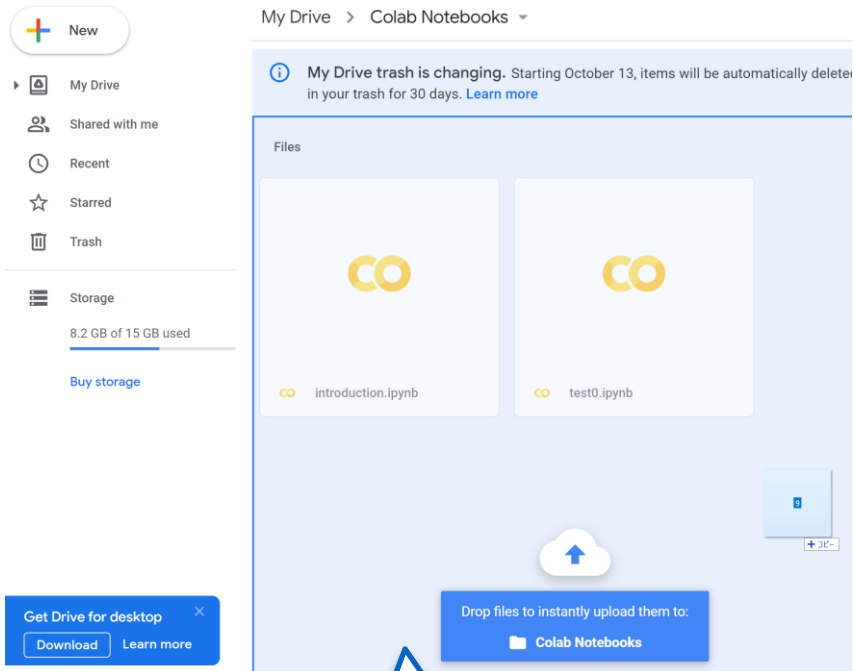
New

My Drive

Shared with me

Recent

Starred

Trash

Storage

8.2 GB of 15 GB used

Buy storage

Get Drive for desktop

Download Learn more

My Drive > Colab Notebooks

My Drive trash is changing. Starting October 13, items will be automatically delete in your trash for 30 days. Learn more

Files

CO

introduction.ipynb

CO

test0.ipynb

9

+ コピー

Drop files to instantly upload them to:

Colab Notebooks